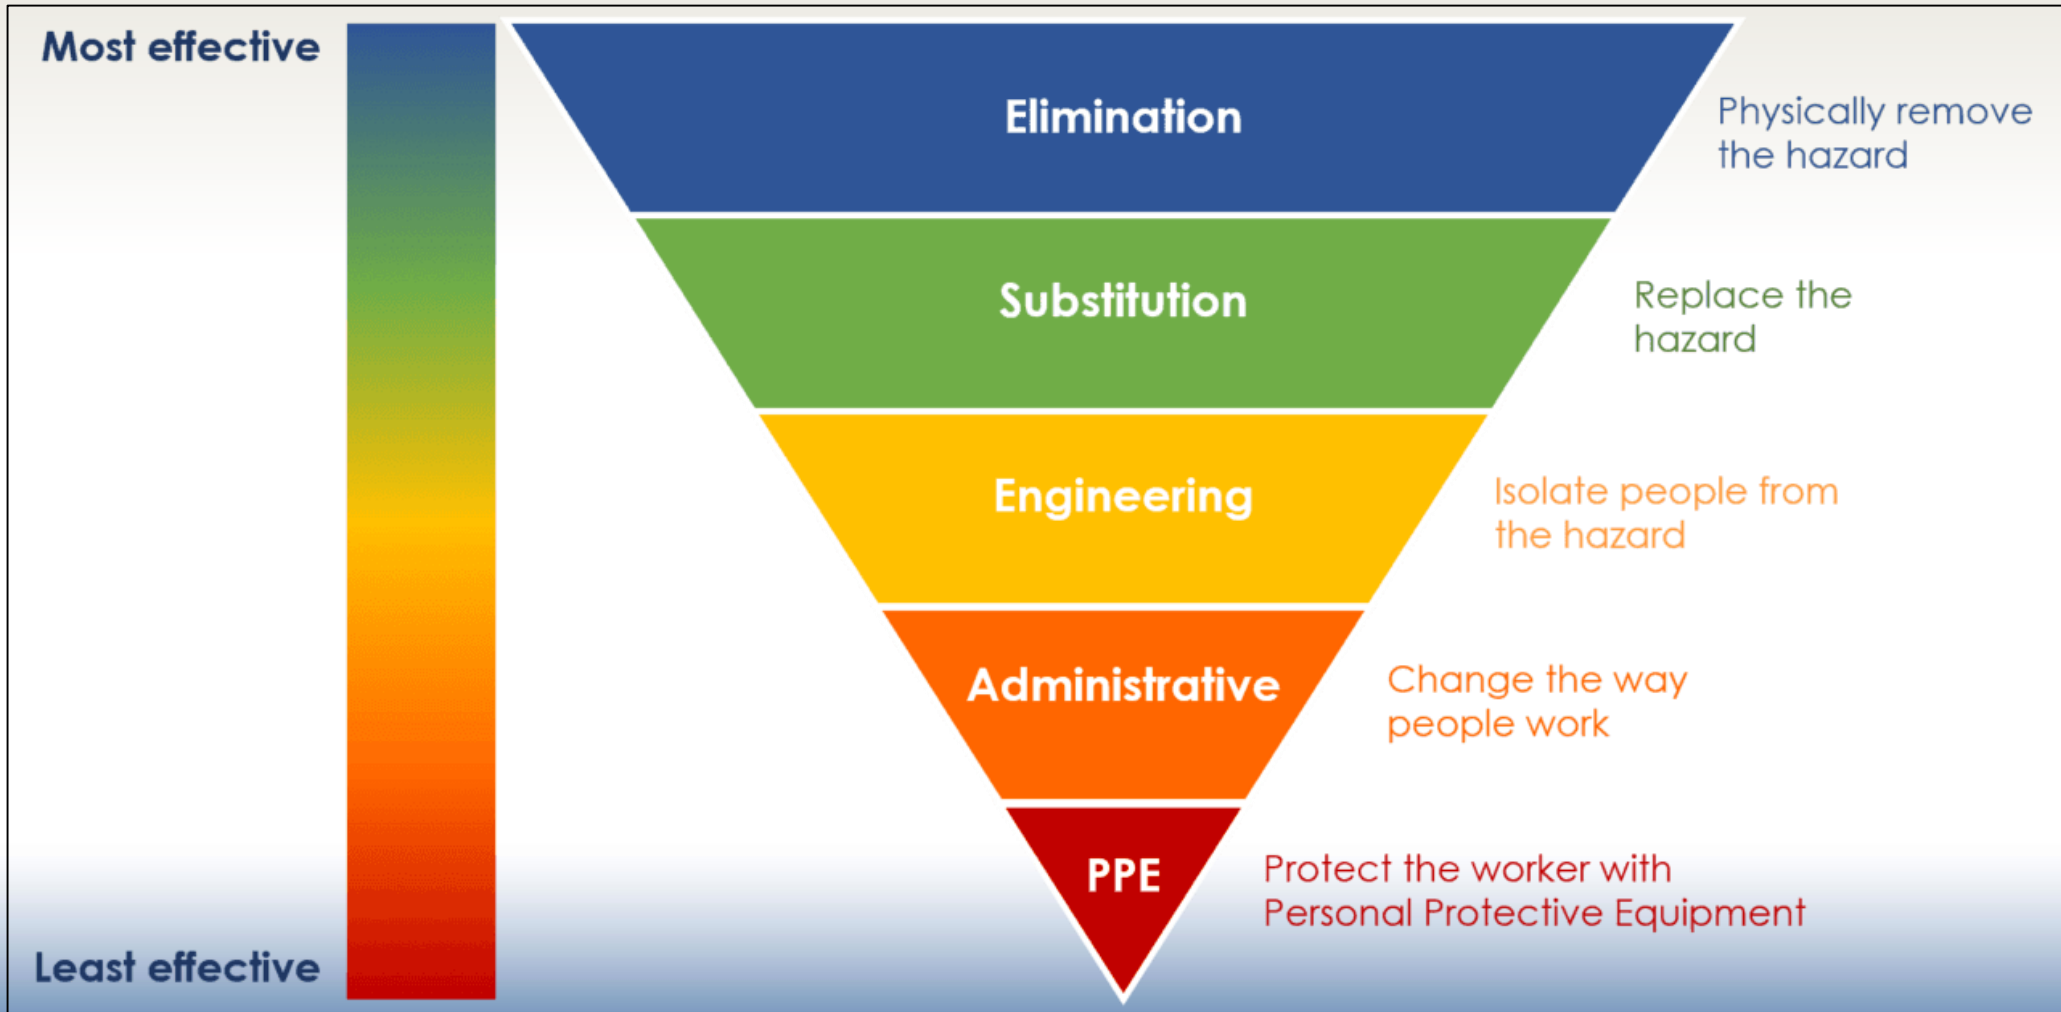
Most effective

Elimination

Physically remove the hazard

Substitution

Replace the hazard

Engineering

Isolate people from the hazard

Administrative

Change the way people work

PPE

Protect the worker with Personal Protective Equipment

Least effective